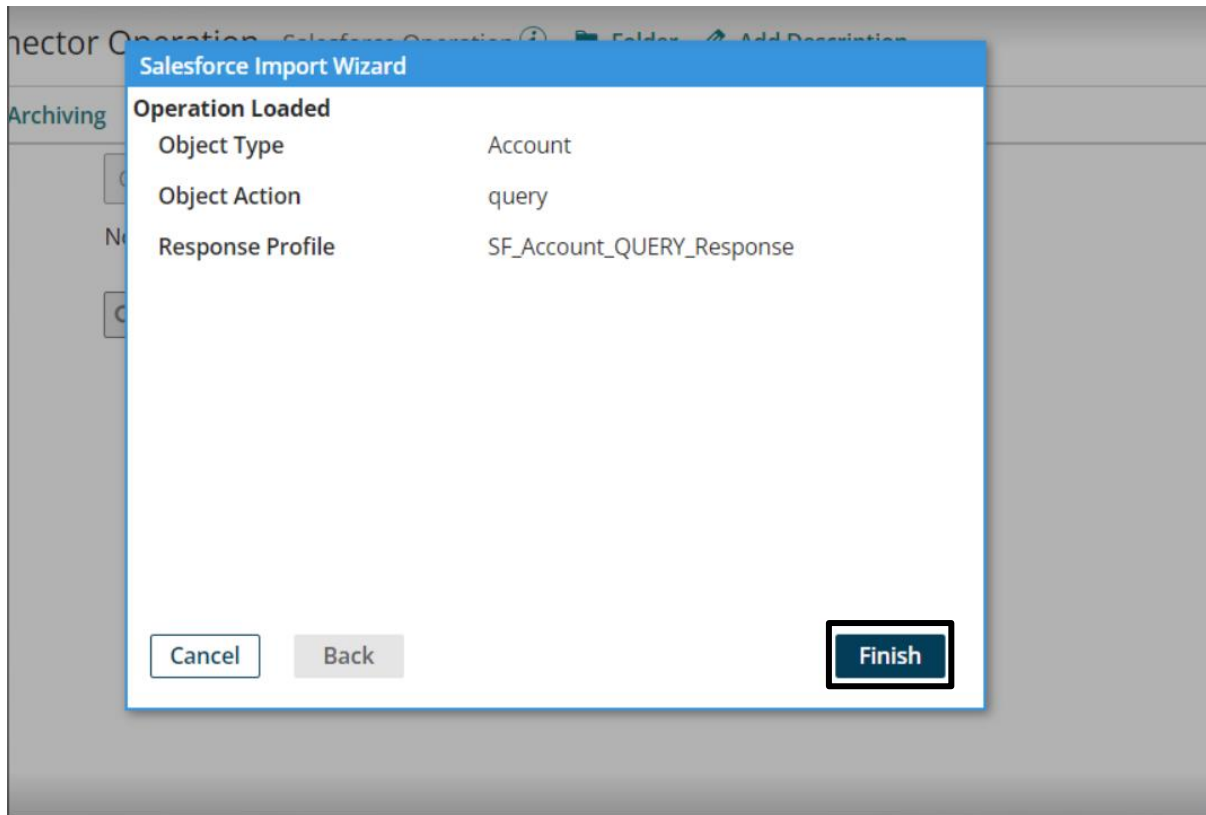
nector O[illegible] Salesforce Operation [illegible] Folder Add Description

Archiving

Salesforce Import Wizard

Operation Loaded

| Object Type | Account |
|---|---|
| Object Action | query |
| Response Profile | SF_Account_QUERY_Response |

Cancel

Back

Finish